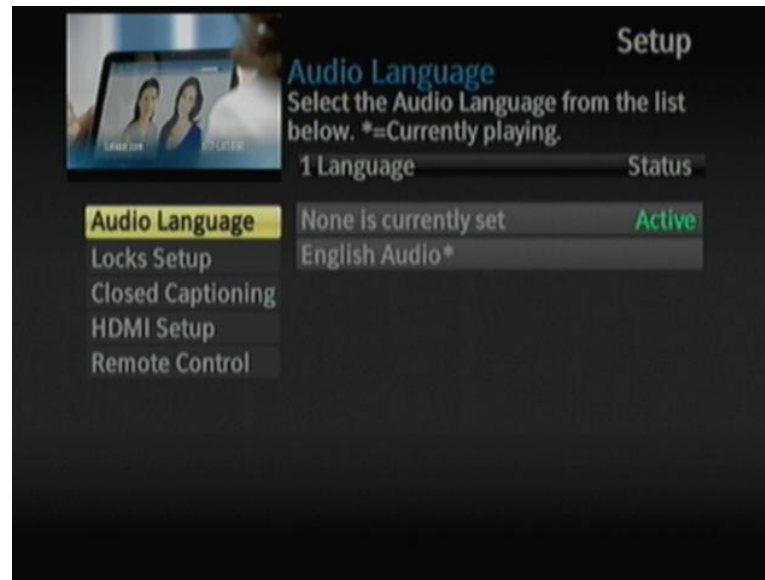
Setup

Audio Language

Select the Audio Language from the list below. *=Currently playing.

| 1 Language | Status |
|---|---|
| None is currently set | Active |
| English Audio* | |

Audio Language
Locks Setup
Closed Captioning
HDMI Setup
Remote Control